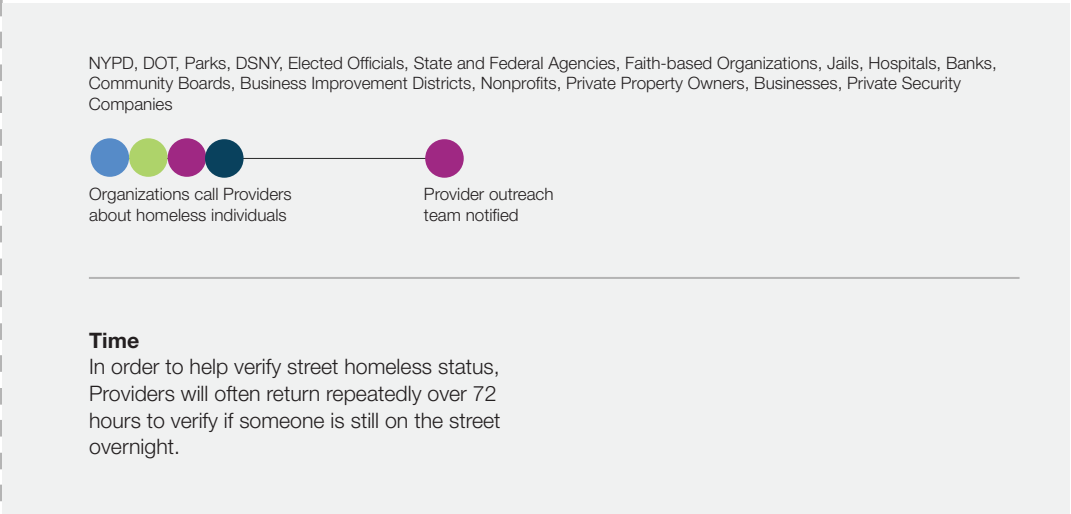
NYPD, DOT, Parks, DSNY, Elected Officials, State and Federal Agencies, Faith-based Organizations, Jails, Hospitals, Banks, Community Boards, Business Improvement Districts, Nonprofits, Private Property Owners, Businesses, Private Security Companies

Organizations call Providers about homeless individuals

Provider outreach team notified

**Time**
In order to help verify street homeless status, Providers will often return repeatedly over 72 hours to verify if someone is still on the street overnight.